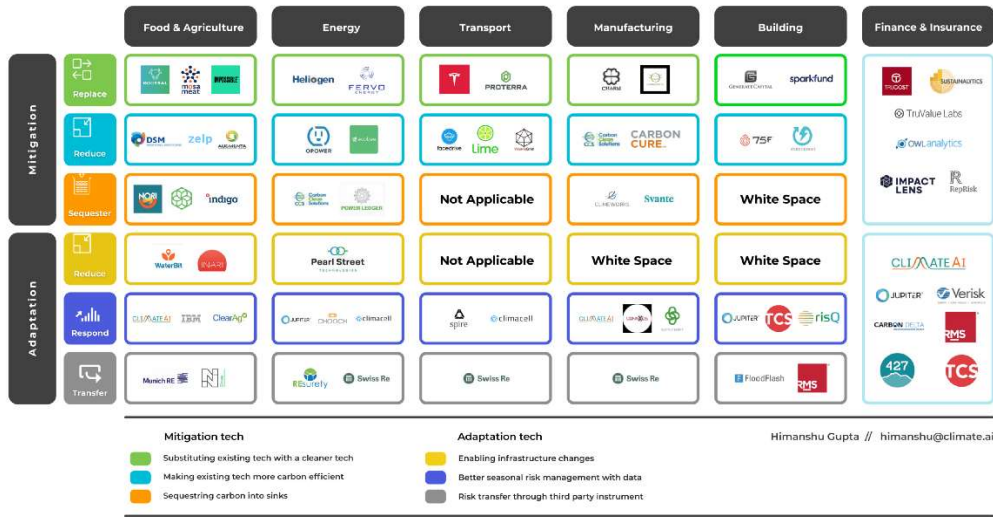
Food & Agriculture | Energy | Transport | Manufacturing | Building | Finance & Insurance

Mitigation

Replace
MOSA MEAT IMPOSSIBLE | Heliogen FERVO ENERGY | PROTERRA | CHARM | GeneratCapital sparkfund | TRUCOST SUSTAINALYTICS TruValue Labs

Reduce
DSM zelp | OPOWER | Lime | Carbon Clean Solutions CARBON CURE | 75F |

Sequester
NORI indigo | Carbon Clean Solutions POWER LEDGER | Not Applicable | CLIMEWORKS Svante | White Space | OWL analytics IMPACT LENS RepRisk

Adaptation

Reduce
WaterBit INARI | Pearl Street TECHNOLOGIES | Not Applicable | White Space | White Space | CLIMATE AI

Respond
CLIMATE AI IBM ClearAg | JUPITER CHOOCH climacell | spire climacell | CLIMATE AI | JUPITER TCS risQ | JUPITER Verisk CARBON DELTA RMS

Transfer
Munich RE | REsurety Swiss Re | Swiss Re | Swiss Re | FloodFlash RMS | 427 TCS

Mitigation tech
Substituting existing tech with a cleaner tech
Making existing tech more carbon efficient
Sequestring carbon into sinks

Adaptation tech
Enabling infrastructure changes
Better seasonal risk management with data
Risk transfer through third party instrument

Himanshu Gupta // himanshu@climate.ai